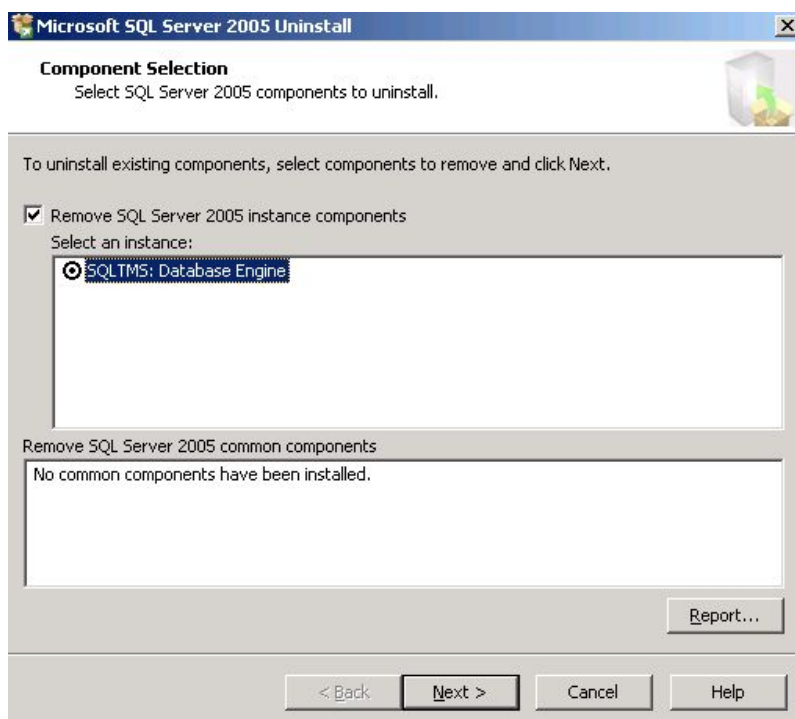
Microsoft SQL Server 2005 Uninstall

Component Selection
Select SQL Server 2005 components to uninstall.

To uninstall existing components, select components to remove and click Next.

Remove SQL Server 2005 instance components
Select an instance:
SQLTMS: Database Engine

Remove SQL Server 2005 common components
No common components have been installed.

Report...

< Back
Next >
Cancel
Help